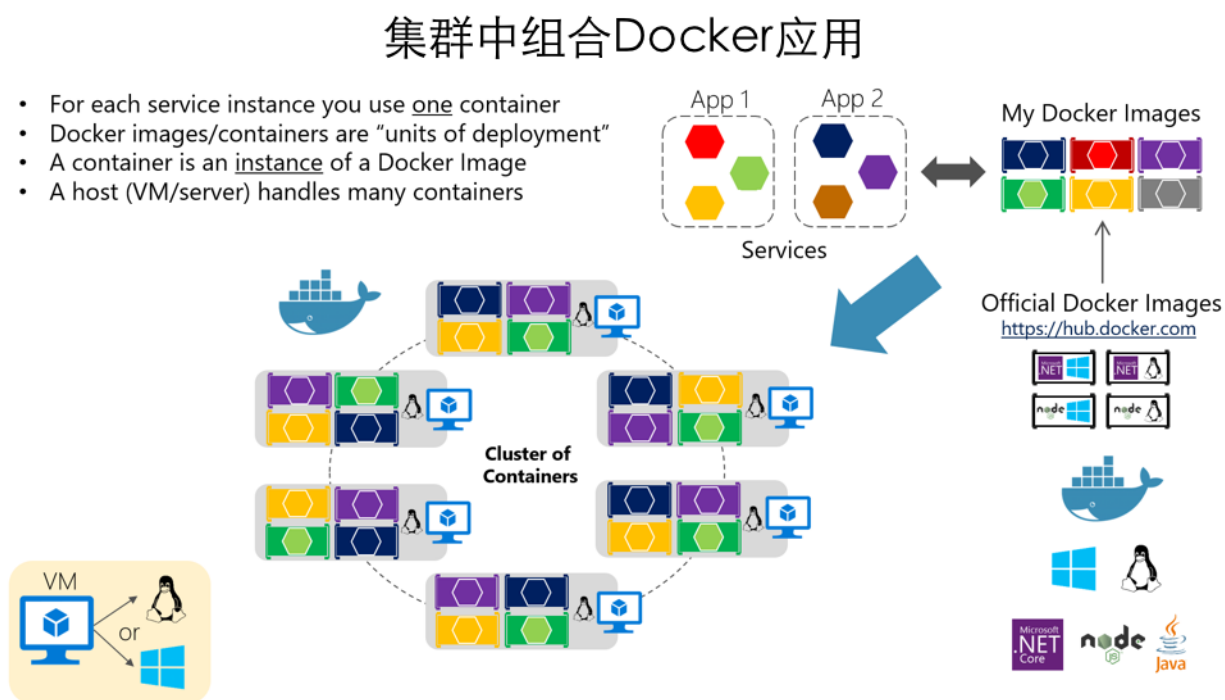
集群中组合Docker应用

- For each service instance you use one container
- Docker images/containers are "units of deployment"
- A container is an instance of a Docker Image
- A host (VM/server) handles many containers

App 1

App 2

Services

My Docker Images

Official Docker Images
https://hub.docker.com

.NET

.NET

node

node

Cluster of Containers

VM

or

Microsoft .NET Core

node

Java